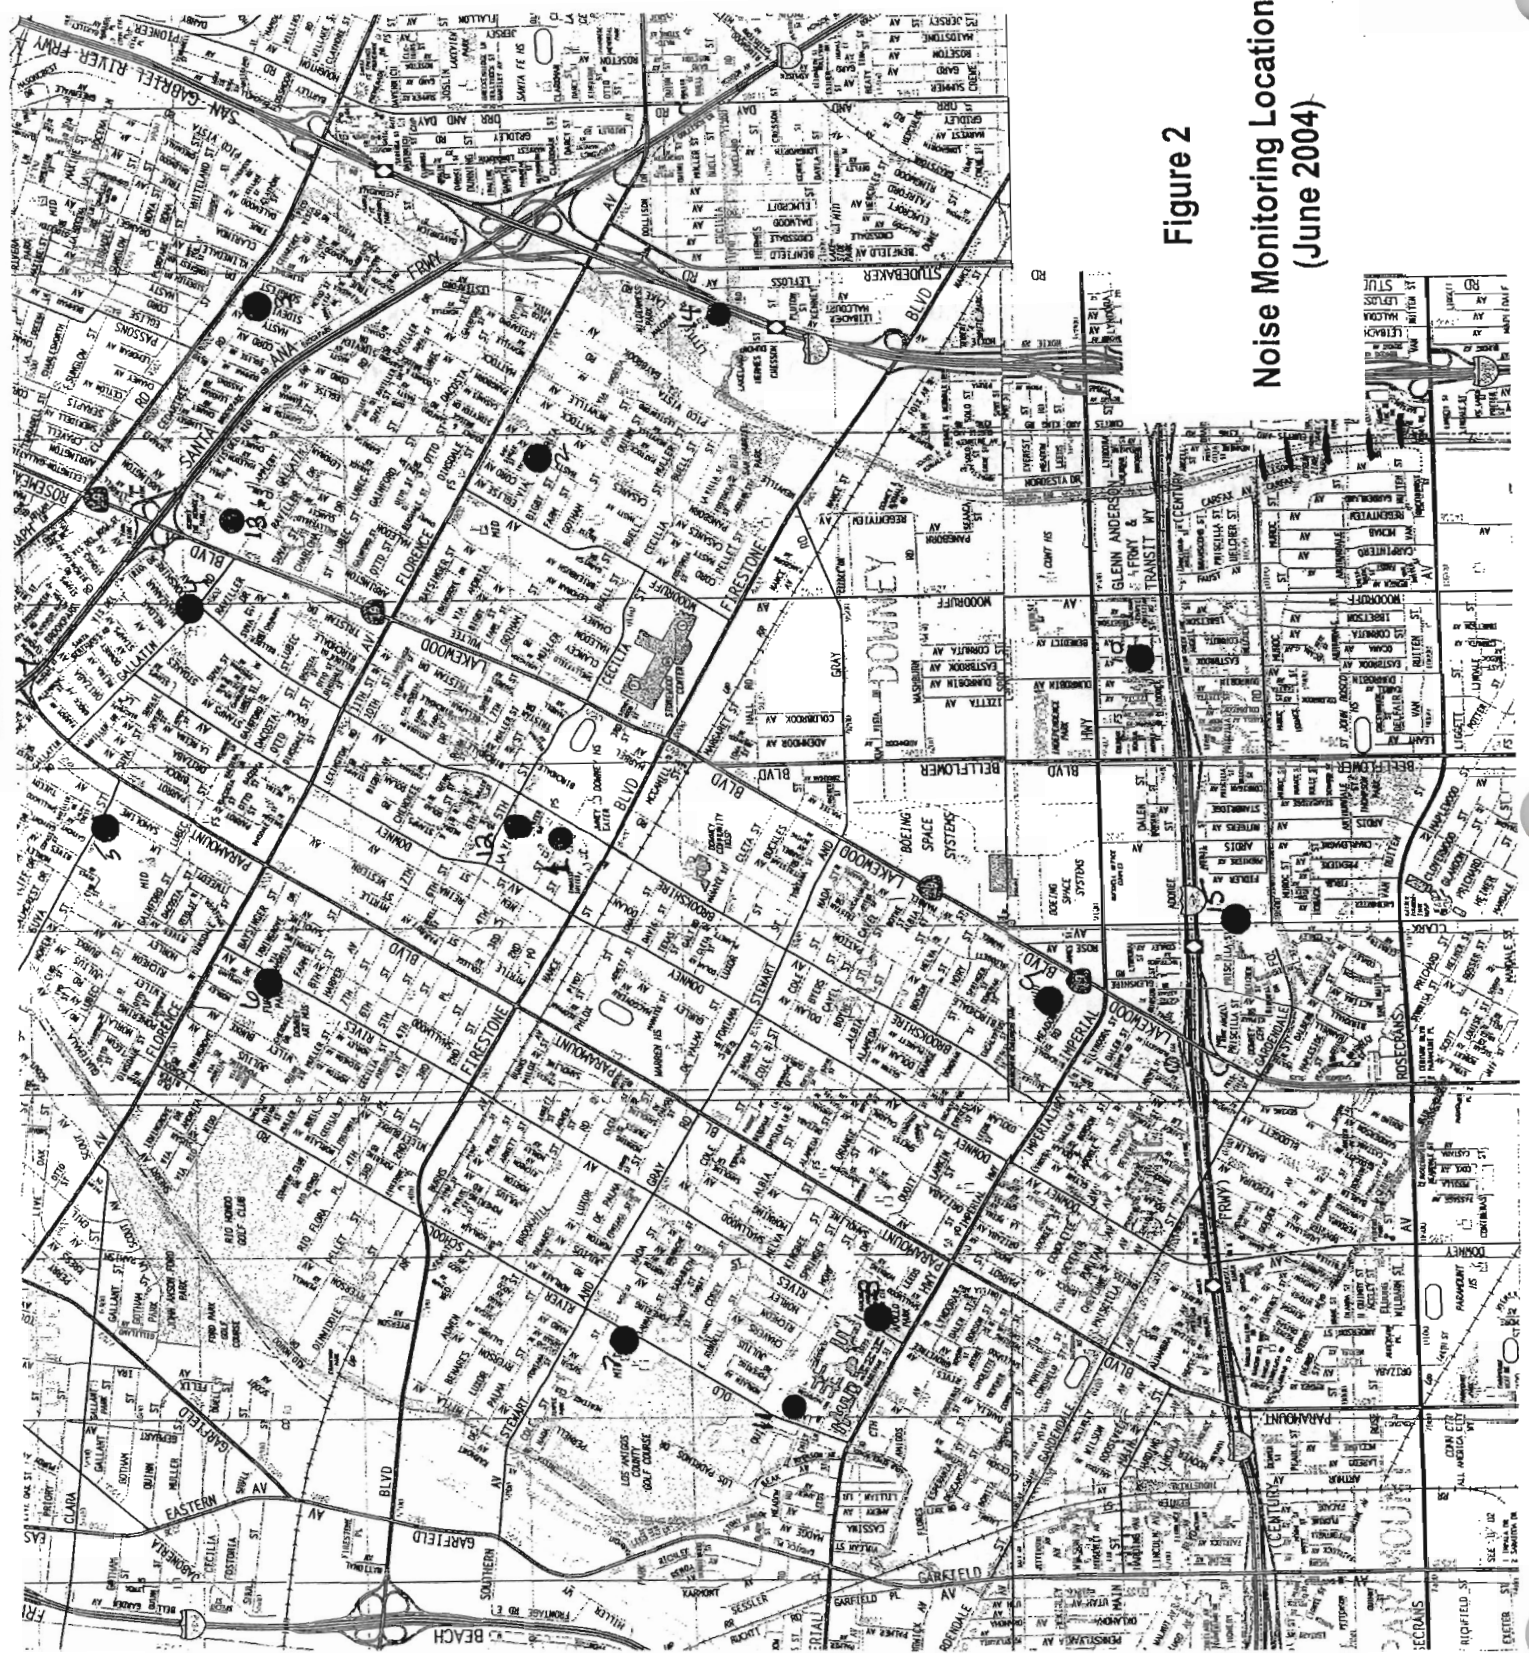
Figure 2
Noise Monitoring Location
(June 2004)

SAN GABRIEL RIVER FRWY
SANTA ANA FRWY
FLORENCE AV
FIRESTONE BLVD
LAKEWOOD BLVD
PARAMOUNT BLVD
BELLFLOWER BLVD
STUDEBAKER RD
WOODRUFF AV
IMPERIAL HWY
GLENN ANDERSON FRWY & TRANSIT WY
CENTURY FRWY
DOWNEY
BOEING SPACE SYSTEMS
RIO HONDO GOLF CLUB
LOS AMIGOS COUNTY GOLF COURSE
GARFIELD AV
EASTERN AV
ROSECRANS
CLARK
DOWNEY AV
STEWART AND GRAY RD
GARDENDALE